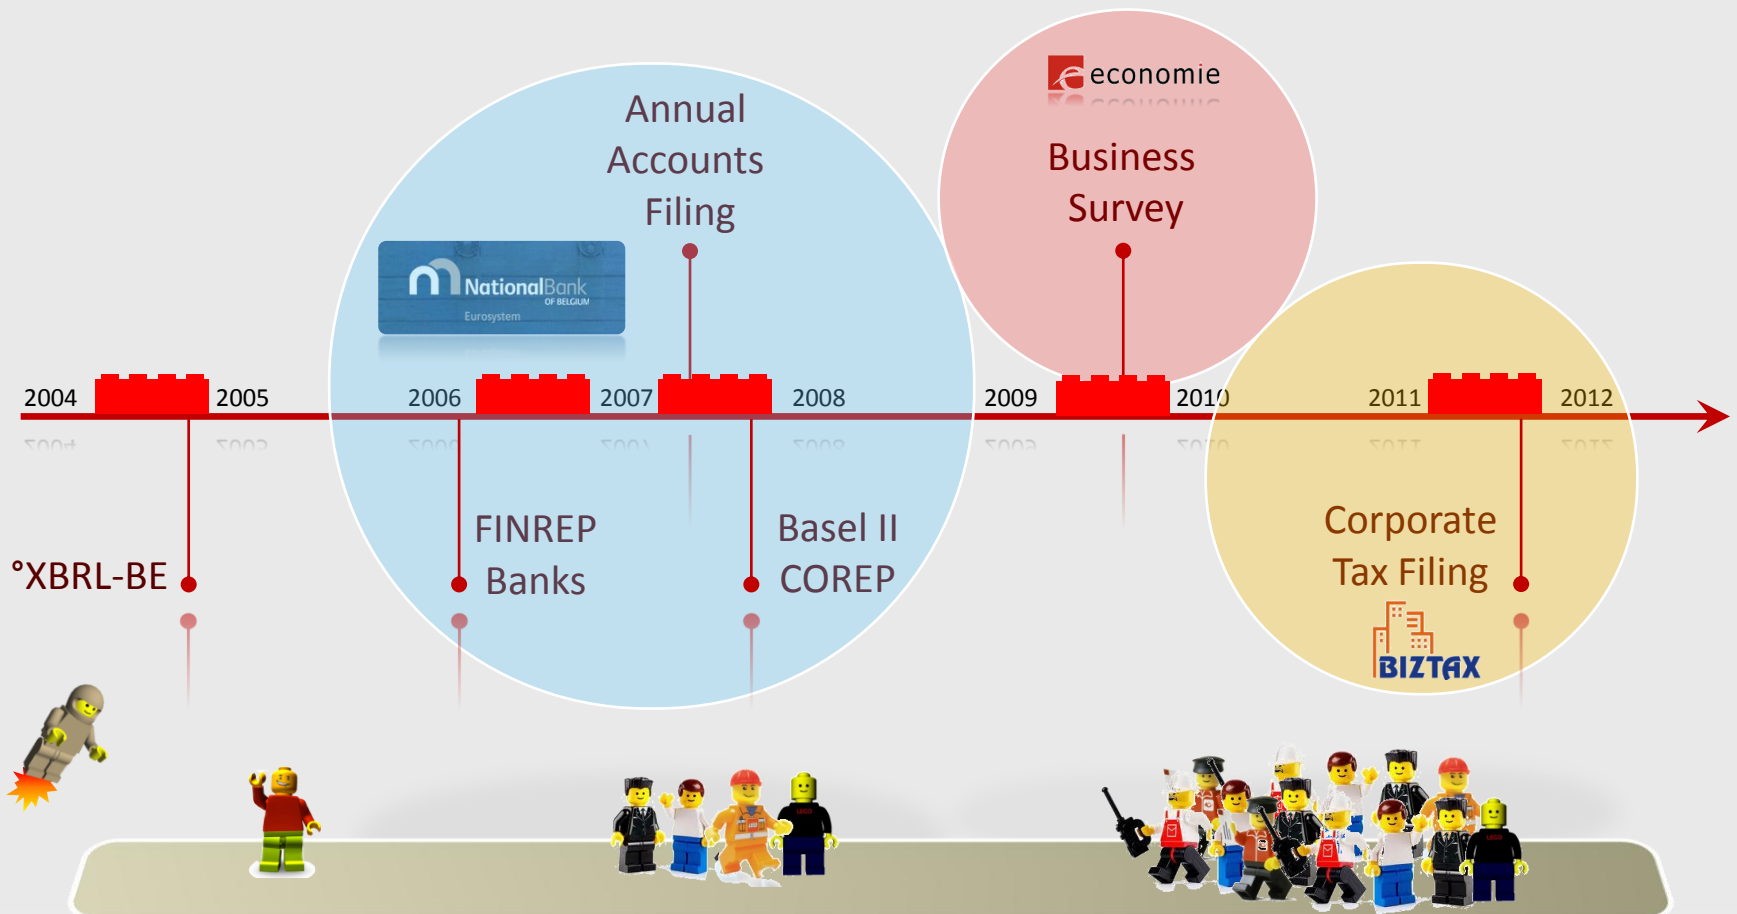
Annual Accounts Filing

NationalBank OF BELGIUM

Eurosystem

economie

Business Survey

2004

2005

2006

2007

2008

2009

2010

2011

2012

°XBRL-BE

FINREP Banks

Basel II COREP

Corporate Tax Filing

BIZTAX